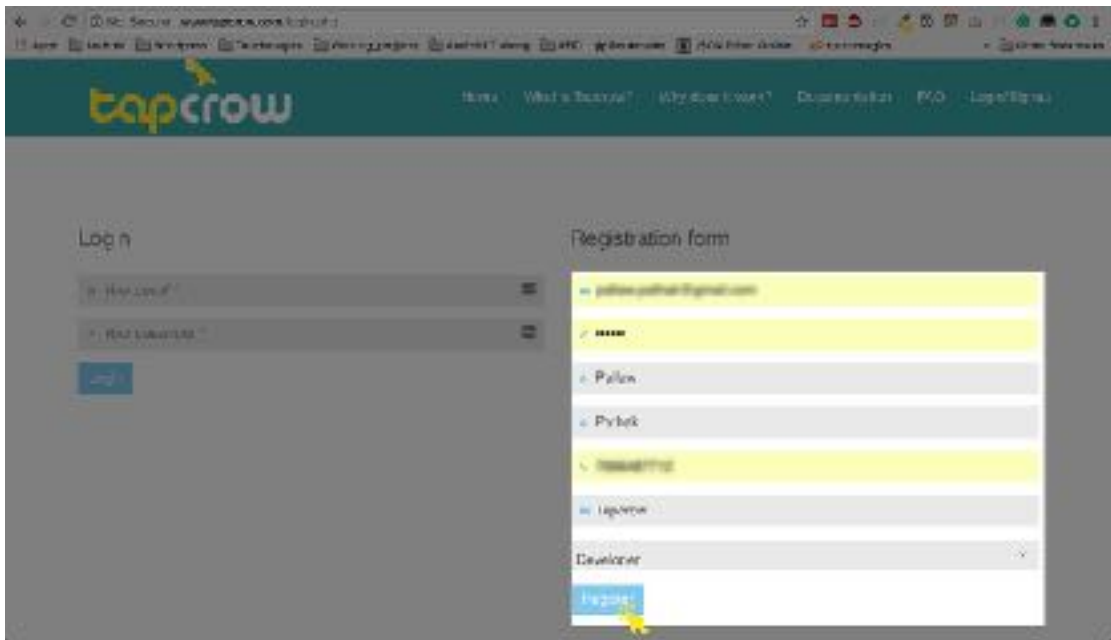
Not Secure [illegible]

Apps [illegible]

tapcrow

Home What is Tapcrow? Why does it work? Documentation FAQ Login/Signup

Login

Your email *

Your password *

Login

Registration form

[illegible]@gmail.com

•••••

Pallavi

Pathak

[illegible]

tapcrow

Developer

Register